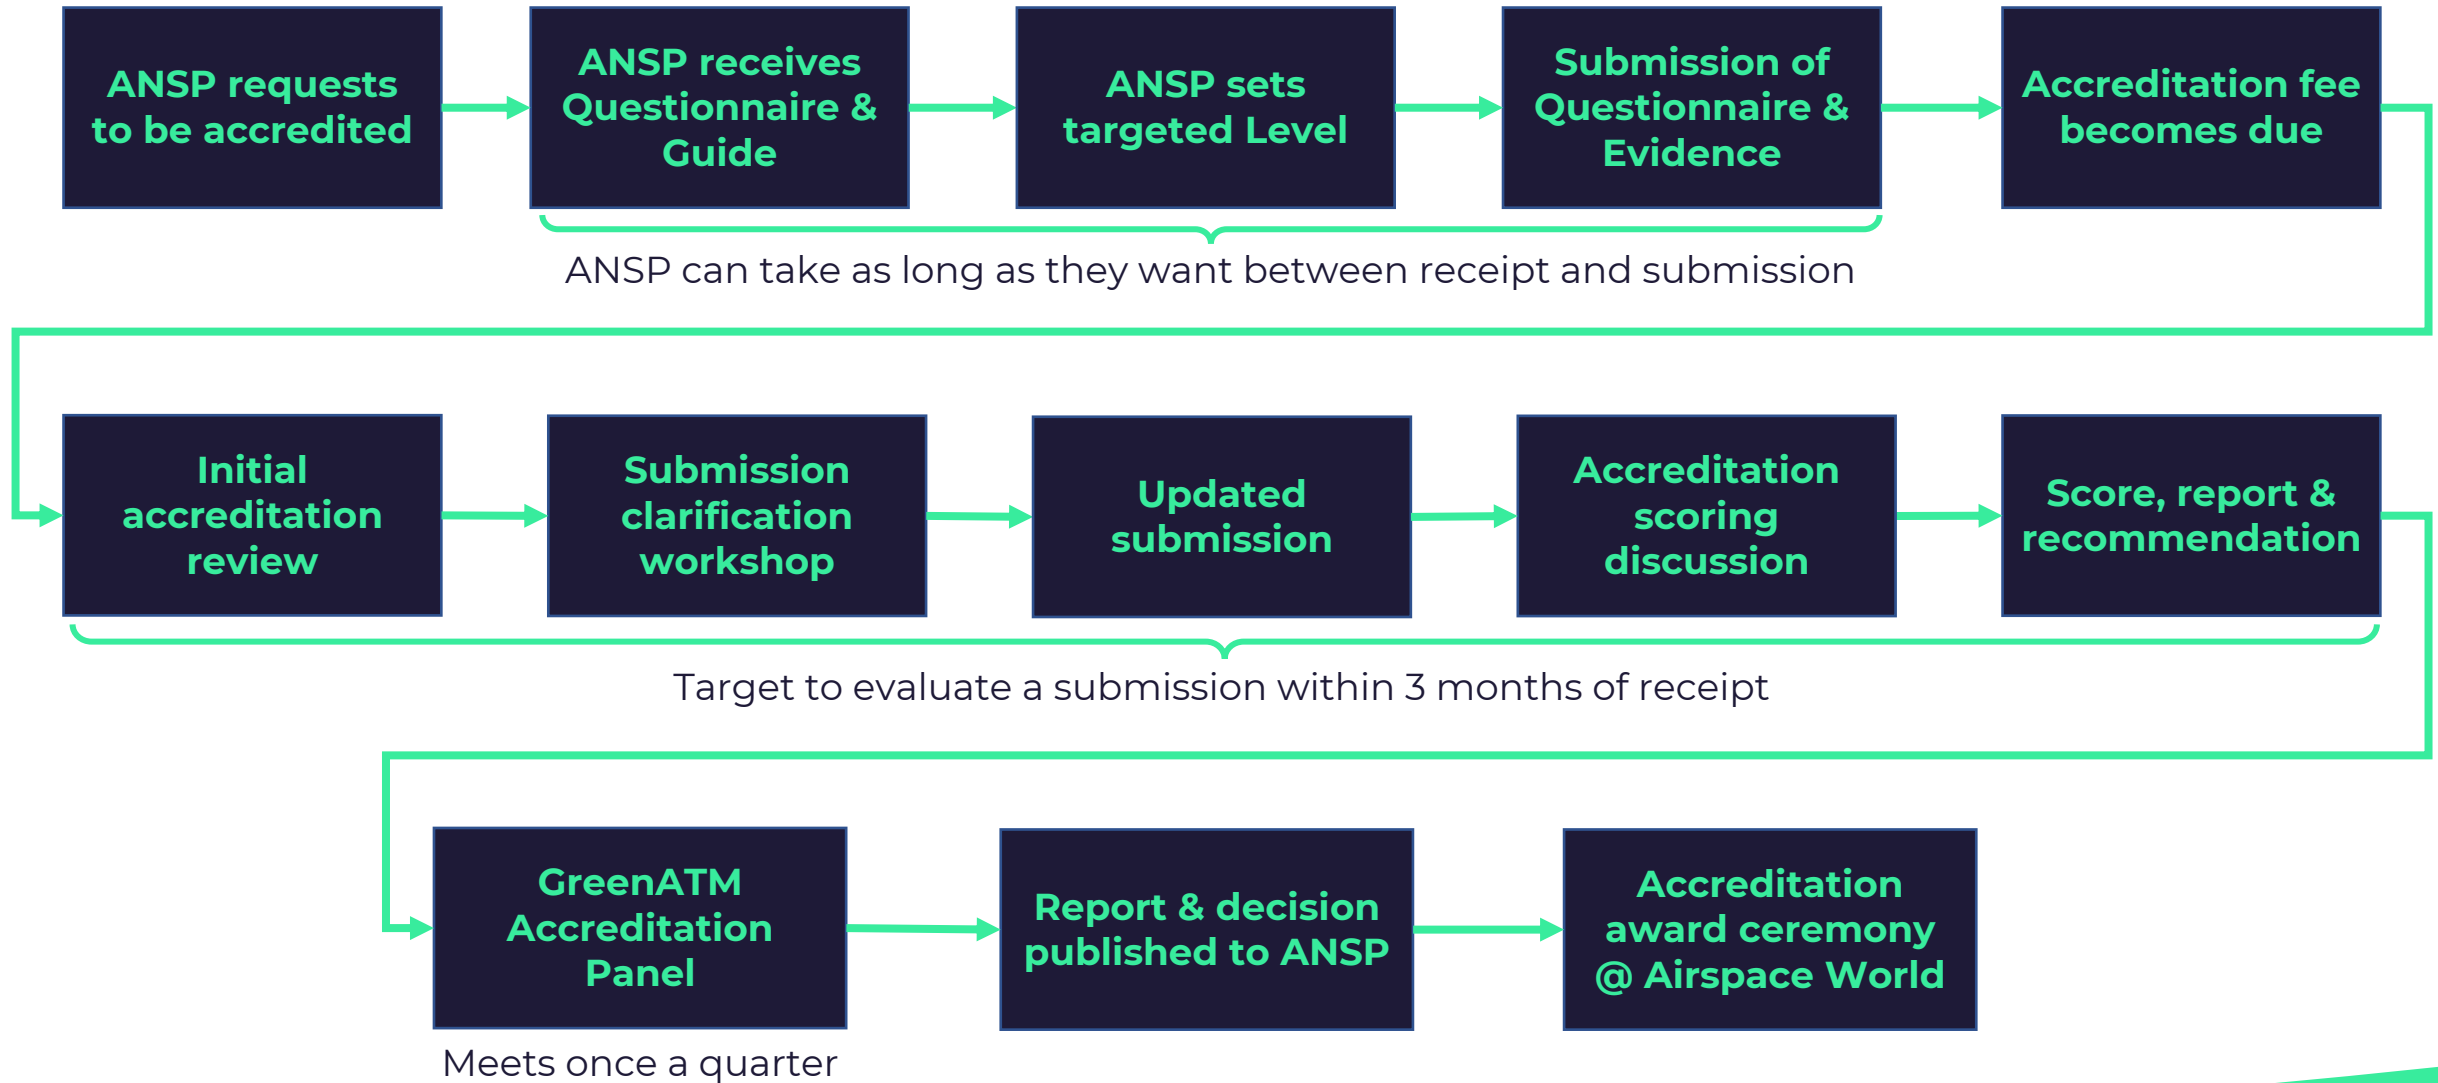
ANSP requests to be accredited

ANSP receives Questionnaire & Guide

ANSP sets targeted Level

Submission of Questionnaire & Evidence

Accreditation fee becomes due

ANSP can take as long as they want between receipt and submission

Initial accreditation review

Submission clarification workshop

Updated submission

Accreditation scoring discussion

Score, report & recommendation

Target to evaluate a submission within 3 months of receipt

GreenATM Accreditation Panel

Meets once a quarter

Report & decision published to ANSP

Accreditation award ceremony @ Airspace World